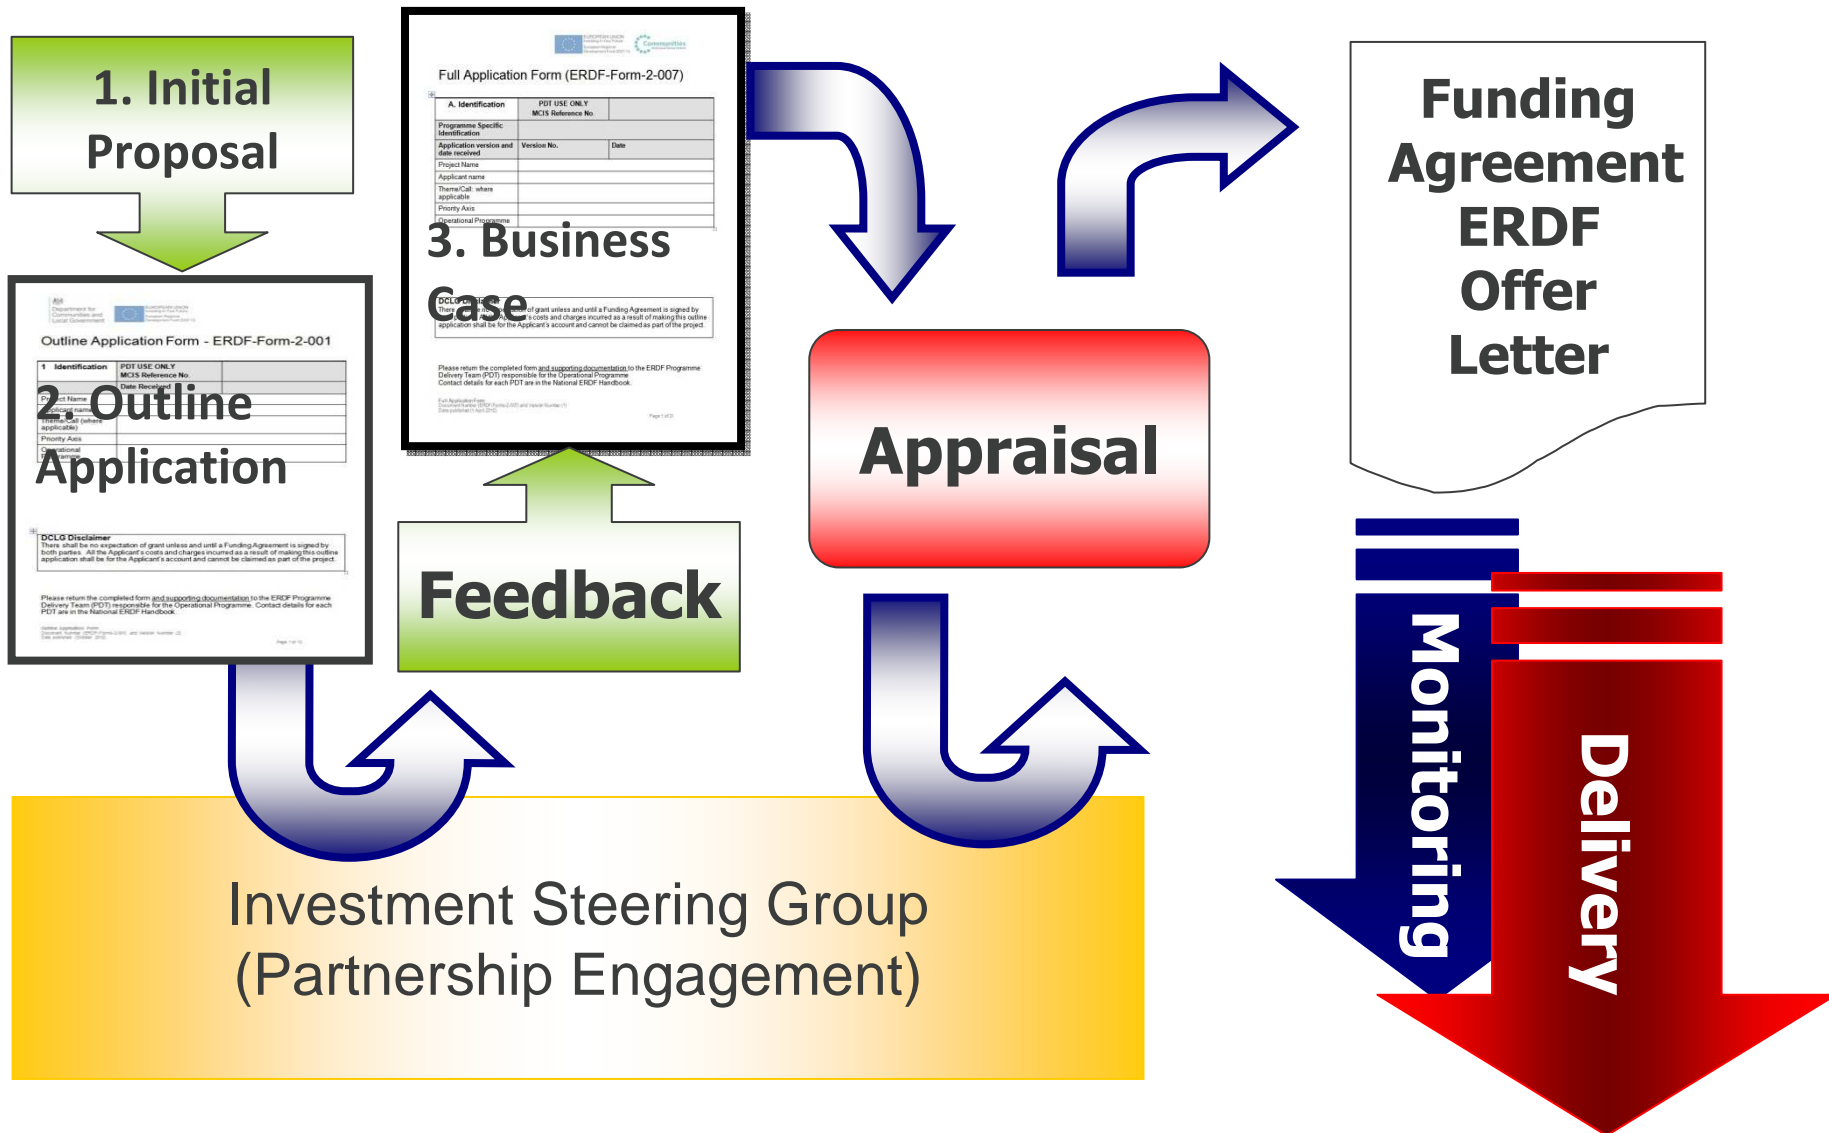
1. Initial Proposal

Outline Application Form - ERDF-Form-2-001

1 Identification | PDT USE ONLY MCIS Reference No.

Date Received

Project Name

Applicant name

Theme/Call (where applicable)

Priority Axis

Operational Programme

2. Outline Application

DCLG Disclaimer
There shall be no expectation of grant unless and until a Funding Agreement is signed by both parties. All the Applicant's costs and charges incurred as a result of making this outline application shall be for the Applicant's account and cannot be claimed as part of the project.

Please return the completed form and supporting documentation to the ERDF Programme Delivery Team (PDT) responsible for the Operational Programme. Contact details for each PDT are in the National ERDF Handbook.

Full Application Form (ERDF-Form-2-007)

A. Identification | PDT USE ONLY MCIS Reference No.

Programme Specific Identification

Application version and date received | Version No. | Date

Project Name

Applicant name

Theme/Call: where applicable

Priority Axis

Operational Programme

3. Business Case

Please return the completed form and supporting documentation to the ERDF Programme Delivery Team (PDT) responsible for the Operational Programme Contact details for each PDT are in the National ERDF Handbook

Feedback

Appraisal

Funding Agreement ERDF Offer Letter

Monitoring

Delivery

Investment Steering Group (Partnership Engagement)